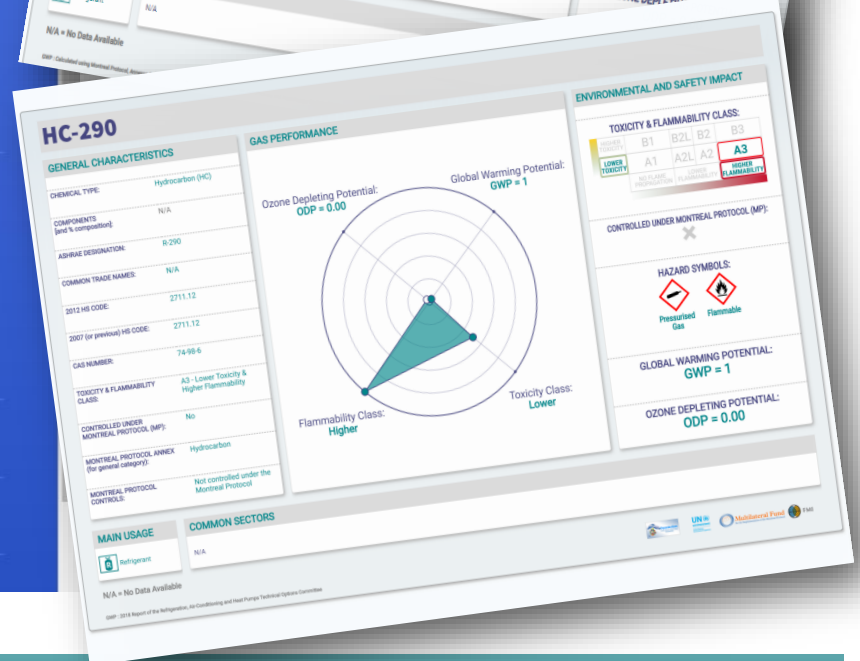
N/A

N/A = No Data Available

GWP - Calculated using Montreal Protocol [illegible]

HC-290

GENERAL CHARACTERISTICS

| | |
|---|---|
| CHEMICAL TYPE: | Hydrocarbon (HC) |
| COMPONENTS [and % composition]: | N/A |
| ASHRAE DESIGNATION: | R-290 |
| COMMON TRADE NAMES: | N/A |
| 2012 HS CODE: | 2711.12 |
| 2007 (or previous) HS CODE: | 2711.12 |
| CAS NUMBER: | 74-98-6 |
| TOXICITY & FLAMMABILITY CLASS: | A3 - Lower Toxicity & Higher Flammability |
| CONTROLLED UNDER MONTREAL PROTOCOL (MP): | No |
| MONTREAL PROTOCOL ANNEX (for general category): | Hydrocarbon |
| MONTREAL PROTOCOL CONTROLS: | Not controlled under the Montreal Protocol |

GAS PERFORMANCE

Ozone Depleting Potential:
ODP = 0.00

Global Warming Potential:
GWP = 1

Flammability Class:
Higher

Toxicity Class:
Lower

ENVIRONMENTAL AND SAFETY IMPACT

TOXICITY & FLAMMABILITY CLASS:

| | B1 | B2L | B2 | B3 |
|---|---|---|---|---|
| LOWER TOXICITY | A1 | A2L | A2 | A3 |

HIGHER TOXICITY
NO FLAME PROPAGATION
LOWER FLAMMABILITY
HIGHER FLAMMABILITY

CONTROLLED UNDER MONTREAL PROTOCOL (MP):

HAZARD SYMBOLS:
Pressurised Gas
Flammable

GLOBAL WARMING POTENTIAL:
GWP = 1

OZONE DEPLETING POTENTIAL:
ODP = 0.00

MAIN USAGE
Refrigerant

COMMON SECTORS
N/A

N/A = No Data Available

GWP - 2018 Report of the Refrigeration, Air Conditioning and Heat Pumps Technical Options Committee

UN
Multilateral Fund